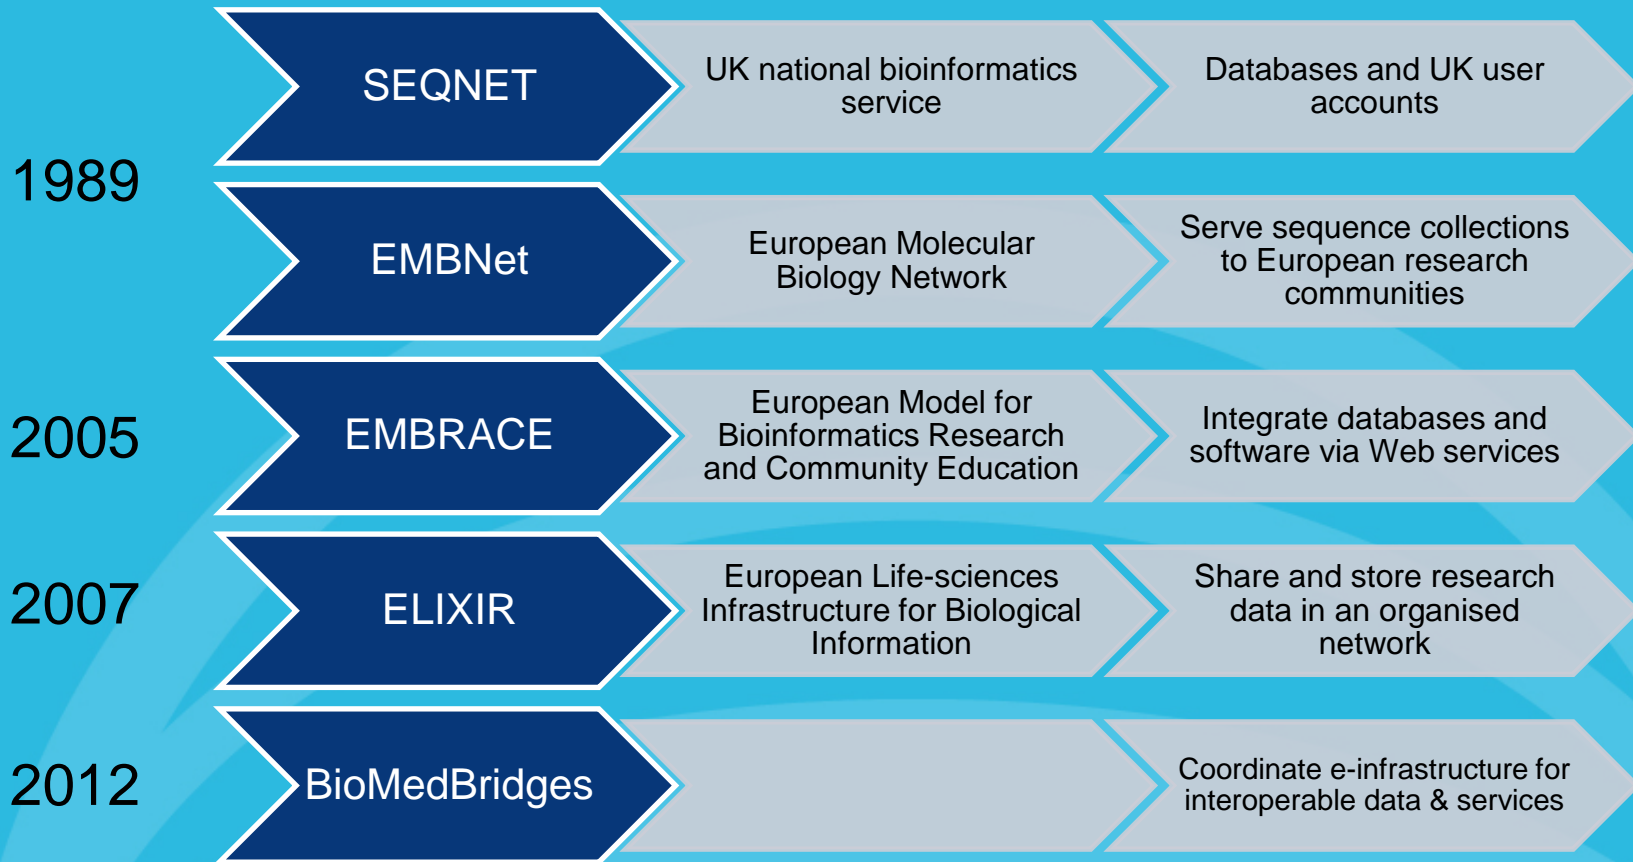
1989

SEQNET

UK national bioinformatics service

Databases and UK user accounts

EMBNet

European Molecular Biology Network

Serve sequence collections to European research communities

2005

EMBRACE

European Model for Bioinformatics Research and Community Education

Integrate databases and software via Web services

2007

ELIXIR

European Life-sciences Infrastructure for Biological Information

Share and store research data in an organised network

2012

BioMedBridges

Coordinate e-infrastructure for interoperable data & services